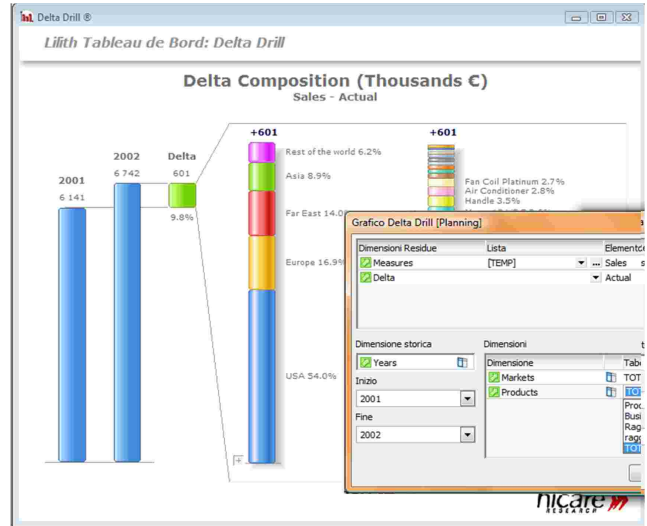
Delta Drill ®

Lilith Tableau de Bord: Delta Drill

Delta Composition (Thousands €)
Sales - Actual

2001
6 141

2002
6 742

Delta
601

9.8%

+601

Rest of the world 6.2%

Asia 8.9%

Far East 14.0

Europe 16.9%

USA 54.0%

+601

Fan Coil Platinum 2.7%
Air Conditioner 2.8%
Handle 3.5%

Grafico Delta Drill [Planning]

| Dimensioni Residue | Lista | Elemento |
|---|---|---|
| Measures | [TEMP] | Sales |
| Delta | | Actual |

Dimensione storica
Years

Inizio
2001

Fine
2002

Dimensioni

| Dimensione | Tabe |
|---|---|
| Markets | TOT |
| Products | TOT |

Proc
Busi
Rag
ragg
TOT

nicare
RESEARCH